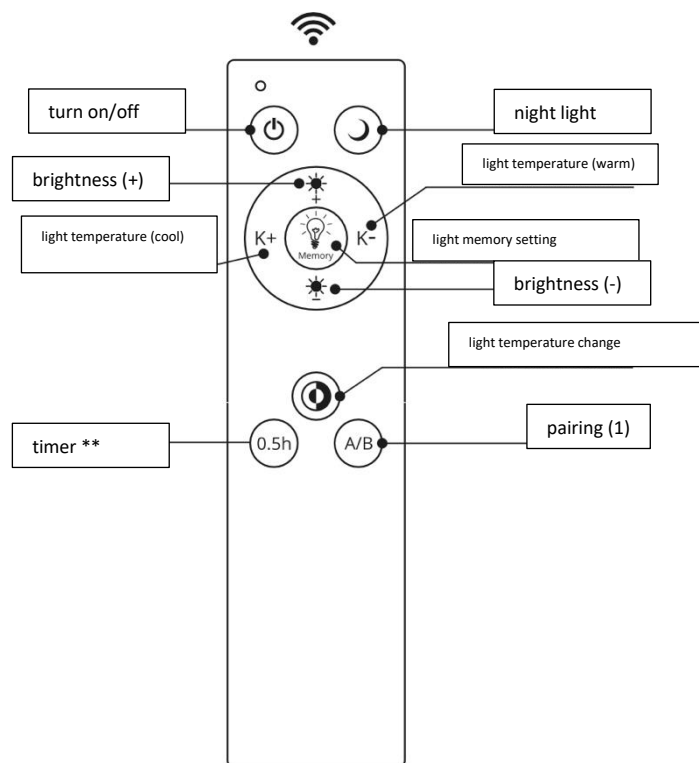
turn on/off

night light

brightness (+)

light temperature (warm)

light temperature (cool)

K+

Memory

K-

light memory setting

brightness (-)

light temperature change

timer **

0.5h

A/B

pairing (1)